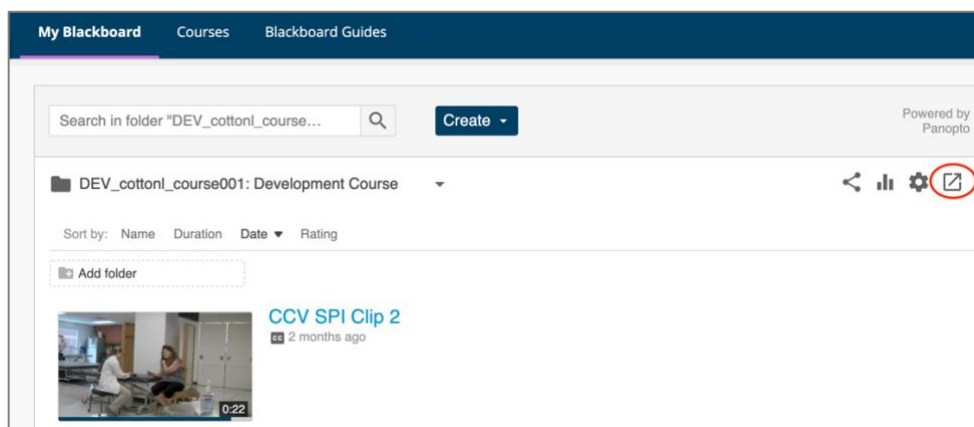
My Blackboard Courses Blackboard Guides

Search in folder "DEV_cottonl_course...

Create

Powered by Panopto

DEV_cottonl_course001: Development Course

Sort by: Name Duration Date Rating

Add folder

CCV SPI Clip 2

cc 2 months ago

0:22